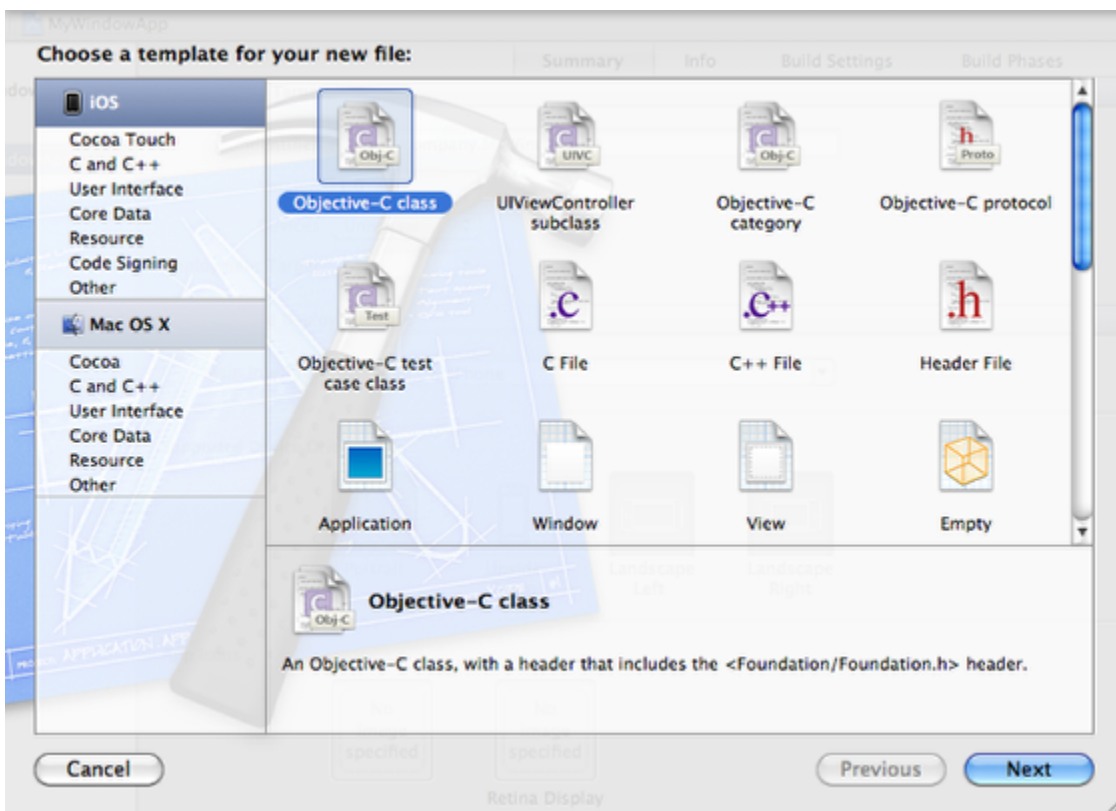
MyWindowApp

Summary Info Build Settings Build Phases

Choose a template for your new file:

iOS
Cocoa Touch
C and C++
User Interface
Core Data
Resource
Code Signing
Other

Mac OS X
Cocoa
C and C++
User Interface
Core Data
Resource
Other

Obj-C
Objective-C class

UIVC
UIViewController subclass

Obj-C
Objective-C category

h Proto
Objective-C protocol

Test
Objective-C test case class

.c
C File

.C++
C++ File

.h
Header File

Application

Window

View

Empty

Obj-C
Objective-C class

An Objective-C class, with a header that includes the <Foundation/Foundation.h> header.

Cancel

Previous

Next